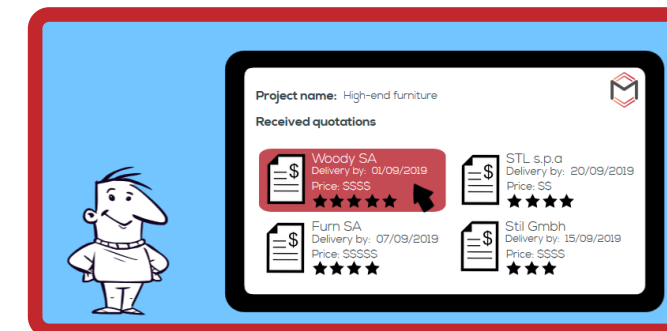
Project name: High-end furniture

Received quotations

Woody SA
Delivery by: 01/09/2019
Price: $$$$

STL s.p.a
Delivery by: 20/09/2019
Price: $$

Furn SA
Delivery by: 07/09/2019
Price: $$$$$

Stil Gmbh
Delivery by: 15/09/2019
Price: $$$$